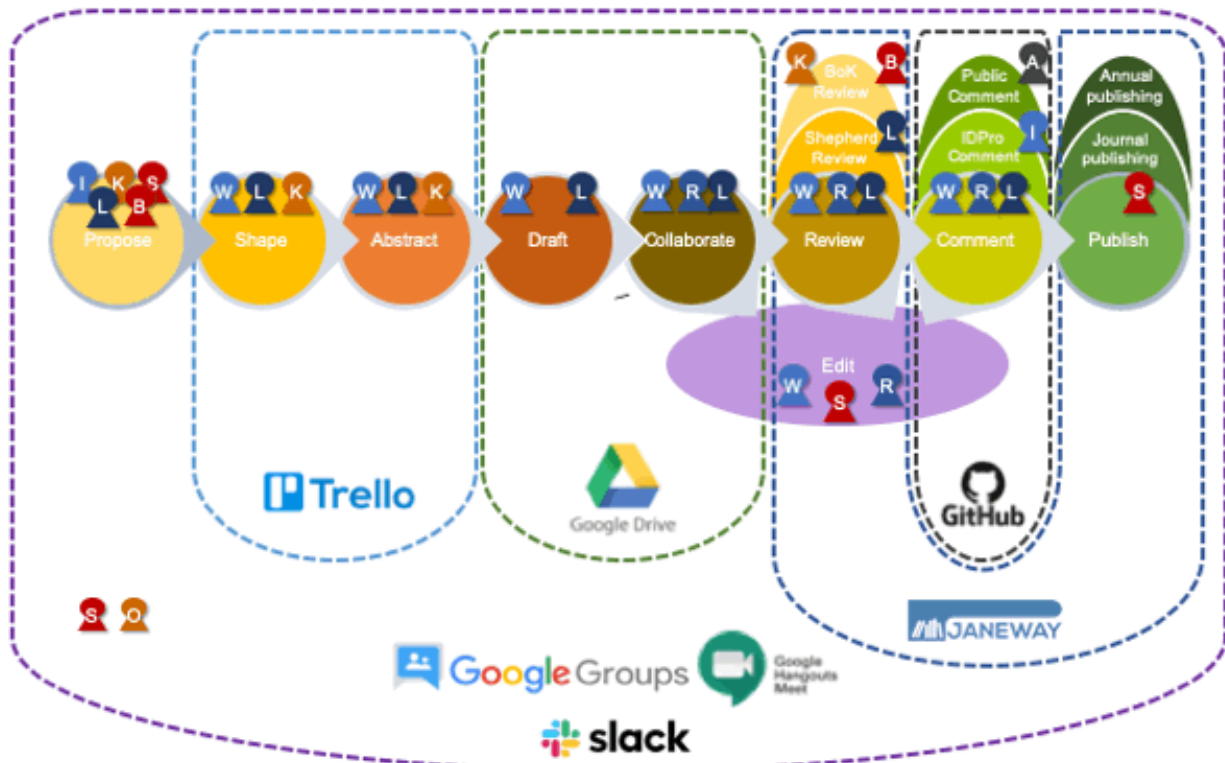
I K S L B Propose

W L K Shape

W L K Abstract

W L Draft

W R L Collaborate

K B BoK Review

L Shepherd Review

W R L Review

A Public Comment

I IDPro Comment

W R L Comment

Annual publishing

Journal publishing

S Publish

Edit W S R

Trello

Google Drive

GitHub

S O

JANEWAY

Google Groups

Google Hangouts Meet

slack